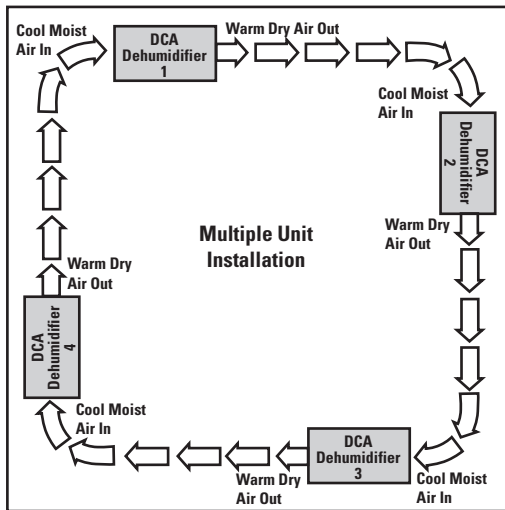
Cool Moist Air In

DCA Dehumidifier 1

Warm Dry Air Out

Cool Moist Air In

DCA Dehumidifier 2

Warm Dry Air Out

Multiple Unit Installation

Warm Dry Air Out

DCA Dehumidifier 4

Cool Moist Air In

DCA Dehumidifier 3

Warm Dry Air Out

Cool Moist Air In